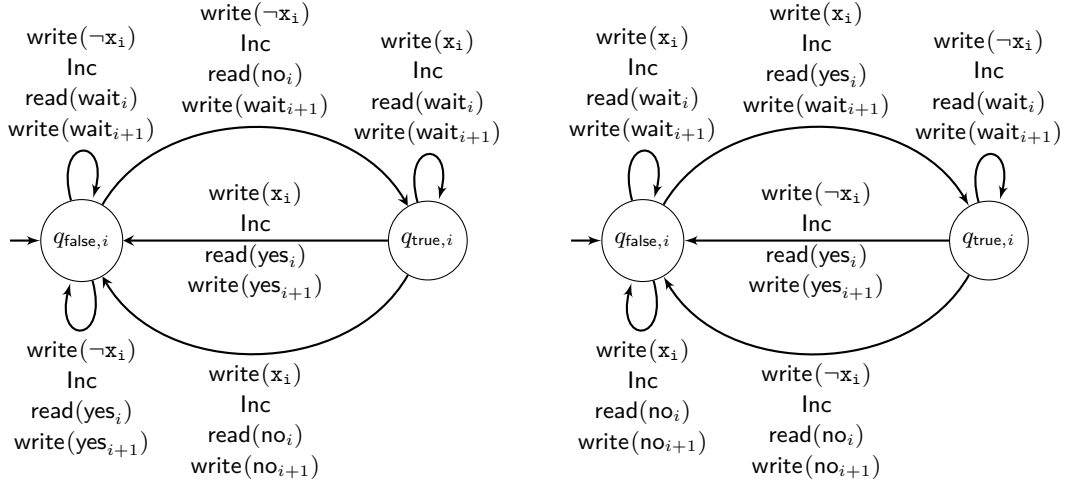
write($\neg x_i$)
Inc
read($no_i$)
write($wait_{i+1}$)

write($\neg x_i$)
Inc
read($wait_i$)
write($wait_{i+1}$)

write($x_i$)
Inc
read($wait_i$)
write($wait_{i+1}$)

write($x_i$)
Inc
read($yes_i$)
write($yes_{i+1}$)

$q_{false,i}$

$q_{true,i}$

write($\neg x_i$)
Inc
read($yes_i$)
write($yes_{i+1}$)

write($x_i$)
Inc
read($no_i$)
write($no_{i+1}$)

write($x_i$)
Inc
read($yes_i$)
write($wait_{i+1}$)

write($x_i$)
Inc
read($wait_i$)
write($wait_{i+1}$)

write($\neg x_i$)
Inc
read($wait_i$)
write($wait_{i+1}$)

write($\neg x_i$)
Inc
read($yes_i$)
write($yes_{i+1}$)

$q_{false,i}$

$q_{true,i}$

write($x_i$)
Inc
read($no_i$)
write($no_{i+1}$)

write($\neg x_i$)
Inc
read($no_i$)
write($no_{i+1}$)